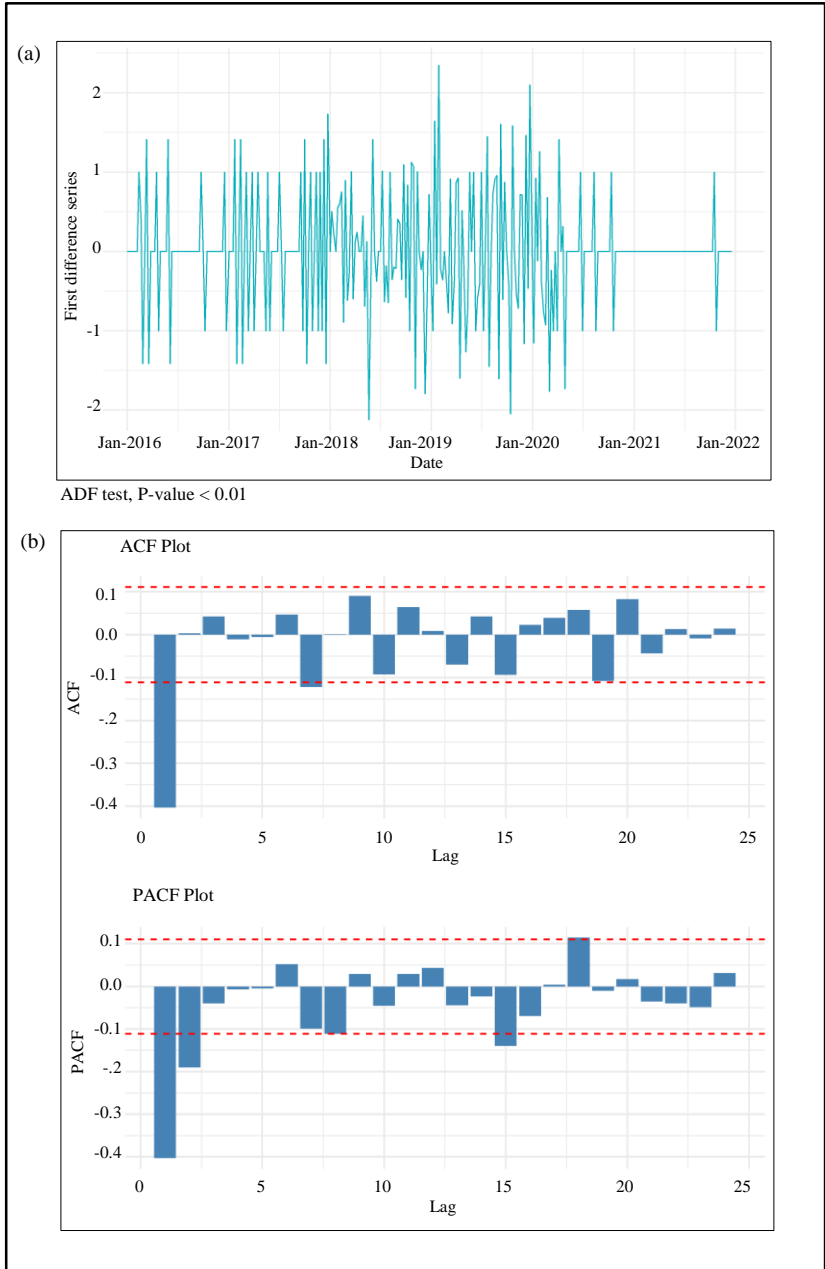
(a)

2
1
0
-1
-2

First difference series

Jan-2016 Jan-2017 Jan-2018 Jan-2019 Jan-2020 Jan-2021 Jan-2022
Date

ADF test, P-value < 0.01

(b)

ACF Plot

0.1
0.0
-0.1
-.2
-0.3
-0.4

ACF

0 5 10 15 20 25
Lag

PACF Plot

0.1
0.0
-0.1
-.2
-0.3
-0.4

PACF

0 5 10 15 20 25
Lag